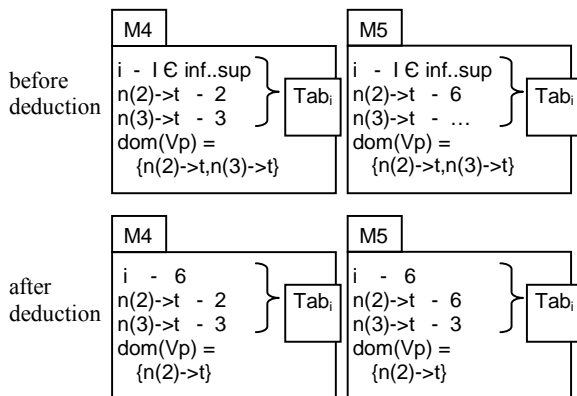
before deduction

M4

i - I Є inf..sup
n(2)->t - 2
n(3)->t - 3
dom(Vp) =
{n(2)->t,n(3)->t}

Tab$_i$

M5

i - I Є inf..sup
n(2)->t - 6
n(3)->t - …
dom(Vp) =
{n(2)->t,n(3)->t}

Tab$_i$

after deduction

M4

i - 6
n(2)->t - 2
n(3)->t - 3
dom(Vp) =
{n(2)->t}

Tab$_i$

M5

i - 6
n(2)->t - 6
n(3)->t - 3
dom(Vp) =
{n(2)->t}

Tab$_i$